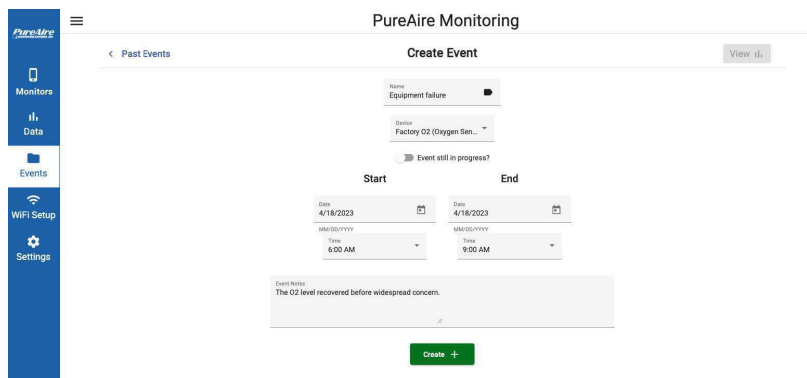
PureAire

PureAire Monitoring

Monitors
Data
Events
WiFi Setup
Settings

< Past Events

Create Event

View

Name
Equipment failure

Device
Factory O2 (Oxygen Sen...

Event still in progress?

Start

End

Date
4/18/2023
MM/DD/YYYY

Date
4/18/2023
MM/DD/YYYY

Time
6:00 AM

Time
9:00 AM

Event Notes
The O2 level recovered before widespread concern.

Create +